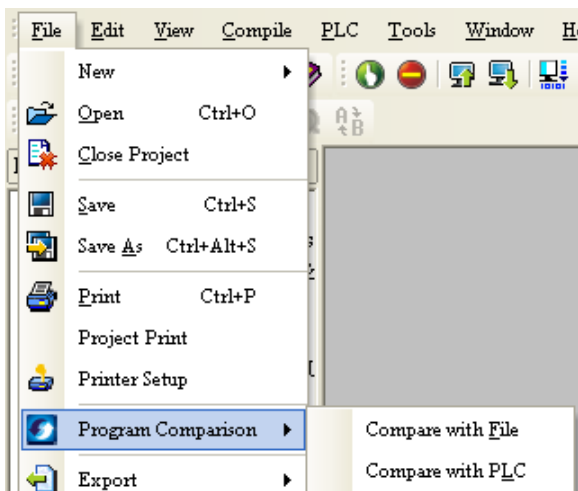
File Edit View Compile PLC Tools Window H

New
Open Ctrl+O
Close Project
Save Ctrl+S
Save As Ctrl+Alt+S
Print Ctrl+P
Project Print
Printer Setup
Program Comparison
Export

Compare with File
Compare with PLC